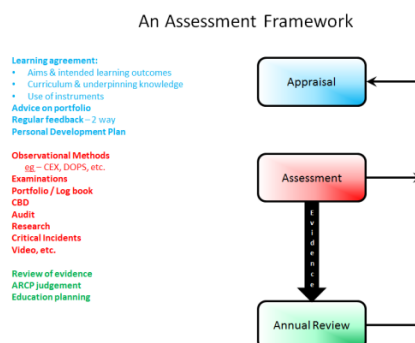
An Assessment Framework

Learning agreement:
• Aims & intended learning outcomes
• Curriculum & underpinning knowledge
• Use of instruments
Advice on portfolio
Regular feedback – 2 way
Personal Development Plan

Observational Methods
eg – CEX, DOPS, etc.
Examinations
Portfolio / Log book
CBD
Audit
Research
Critical Incidents
Video, etc.

Review of evidence
ARCP judgement
Education planning

Appraisal

Assessment

Evidence

Annual Review